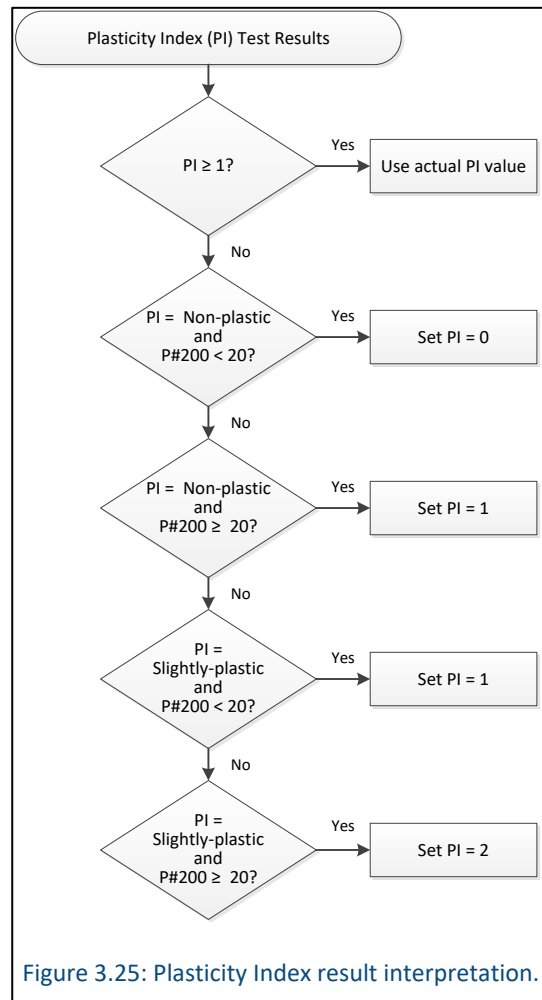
Plasticity Index (PI) Test Results

PI ≥ 1?

Yes

Use actual PI value

No

PI = Non-plastic and P#200 < 20?

Yes

Set PI = 0

No

PI = Non-plastic and P#200 ≥ 20?

Yes

Set PI = 1

No

PI = Slightly-plastic and P#200 < 20?

Yes

Set PI = 1

No

PI = Slightly-plastic and P#200 ≥ 20?

Yes

Set PI = 2

Figure 3.25: Plasticity Index result interpretation.